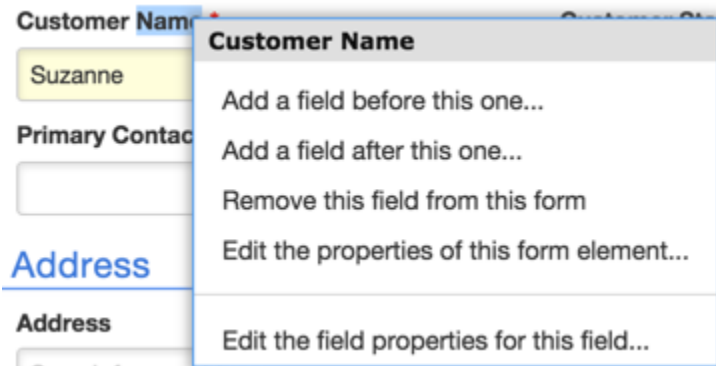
Customer Name *

Suzanne

Primary Contac

Address

Address

Customer Name

Add a field before this one...

Add a field after this one...

Remove this field from this form

Edit the properties of this form element...

Edit the field properties for this field...